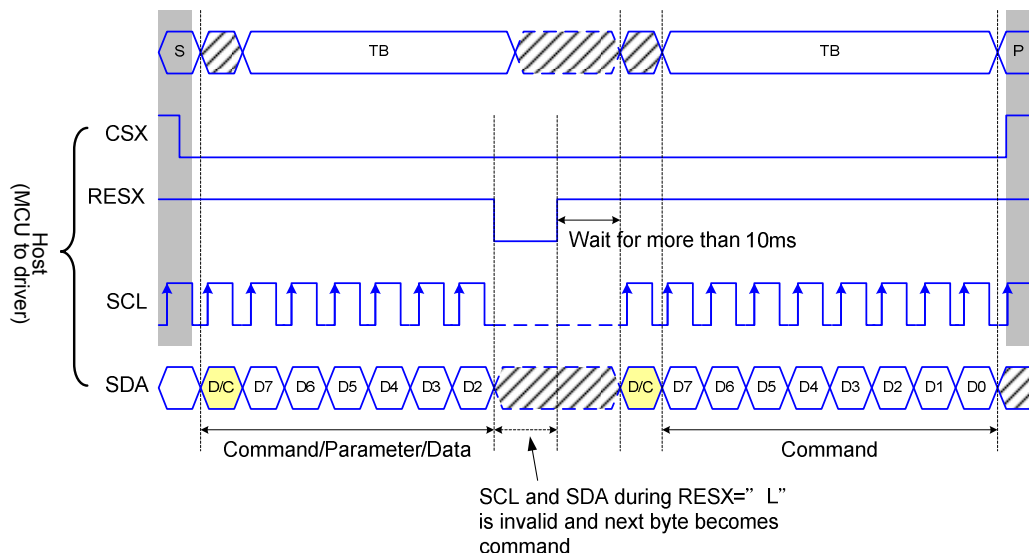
S
TB
TB
P

Host
(MCU to driver)

CSX

RESX

Wait for more than 10ms

SCL

SDA
D/C D7 D6 D5 D4 D3 D2
D/C D7 D6 D5 D4 D3 D2 D1 D0

Command/Parameter/Data

Command

SCL and SDA during RESX=" L" is invalid and next byte becomes command